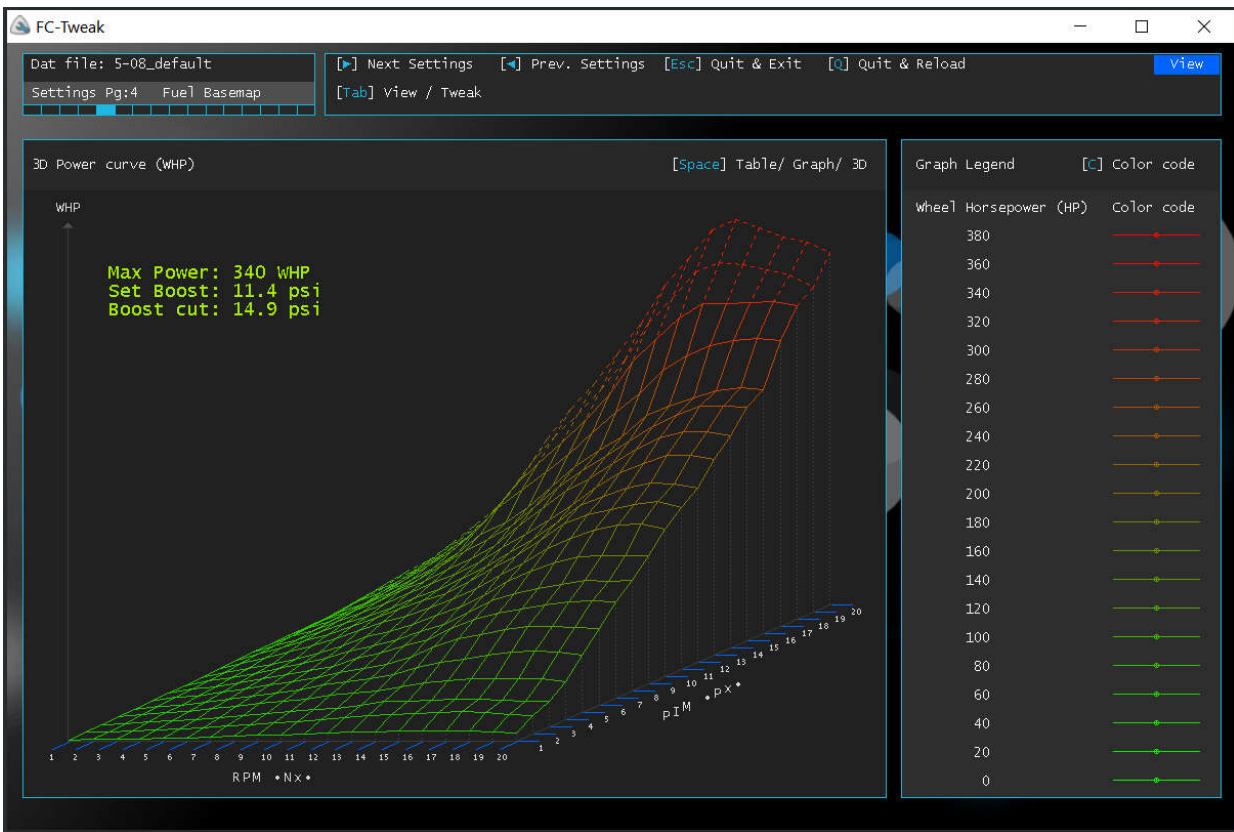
FC-Tweak

Dat file: 5-08_default

Settings Pg:4 Fuel Basemap

[▶] Next Settings [◀] Prev. Settings [Esc] Quit & Exit [Q] Quit & Reload View

[Tab] View / Tweak

3D Power curve (WHP) [Space] Table/ Graph/ 3D

WHP

Max Power: 340 WHP
Set Boost: 11.4 psi
Boost cut: 14.9 psi

1 2 3 4 5 6 7 8 9 10 11 12 13 14 15 16 17 18 19 20

RPM •Nx•

1 2 3 4 5 6 7 8 9 10 11 12 13 14 15 16 17 18 19 20

PIM •Px•

Graph Legend [C] Color code

Wheel Horsepower (HP) Color code

380
360
340
320
300
280
260
240
220
200
180
160
140
120
100
80
60
40
20
0